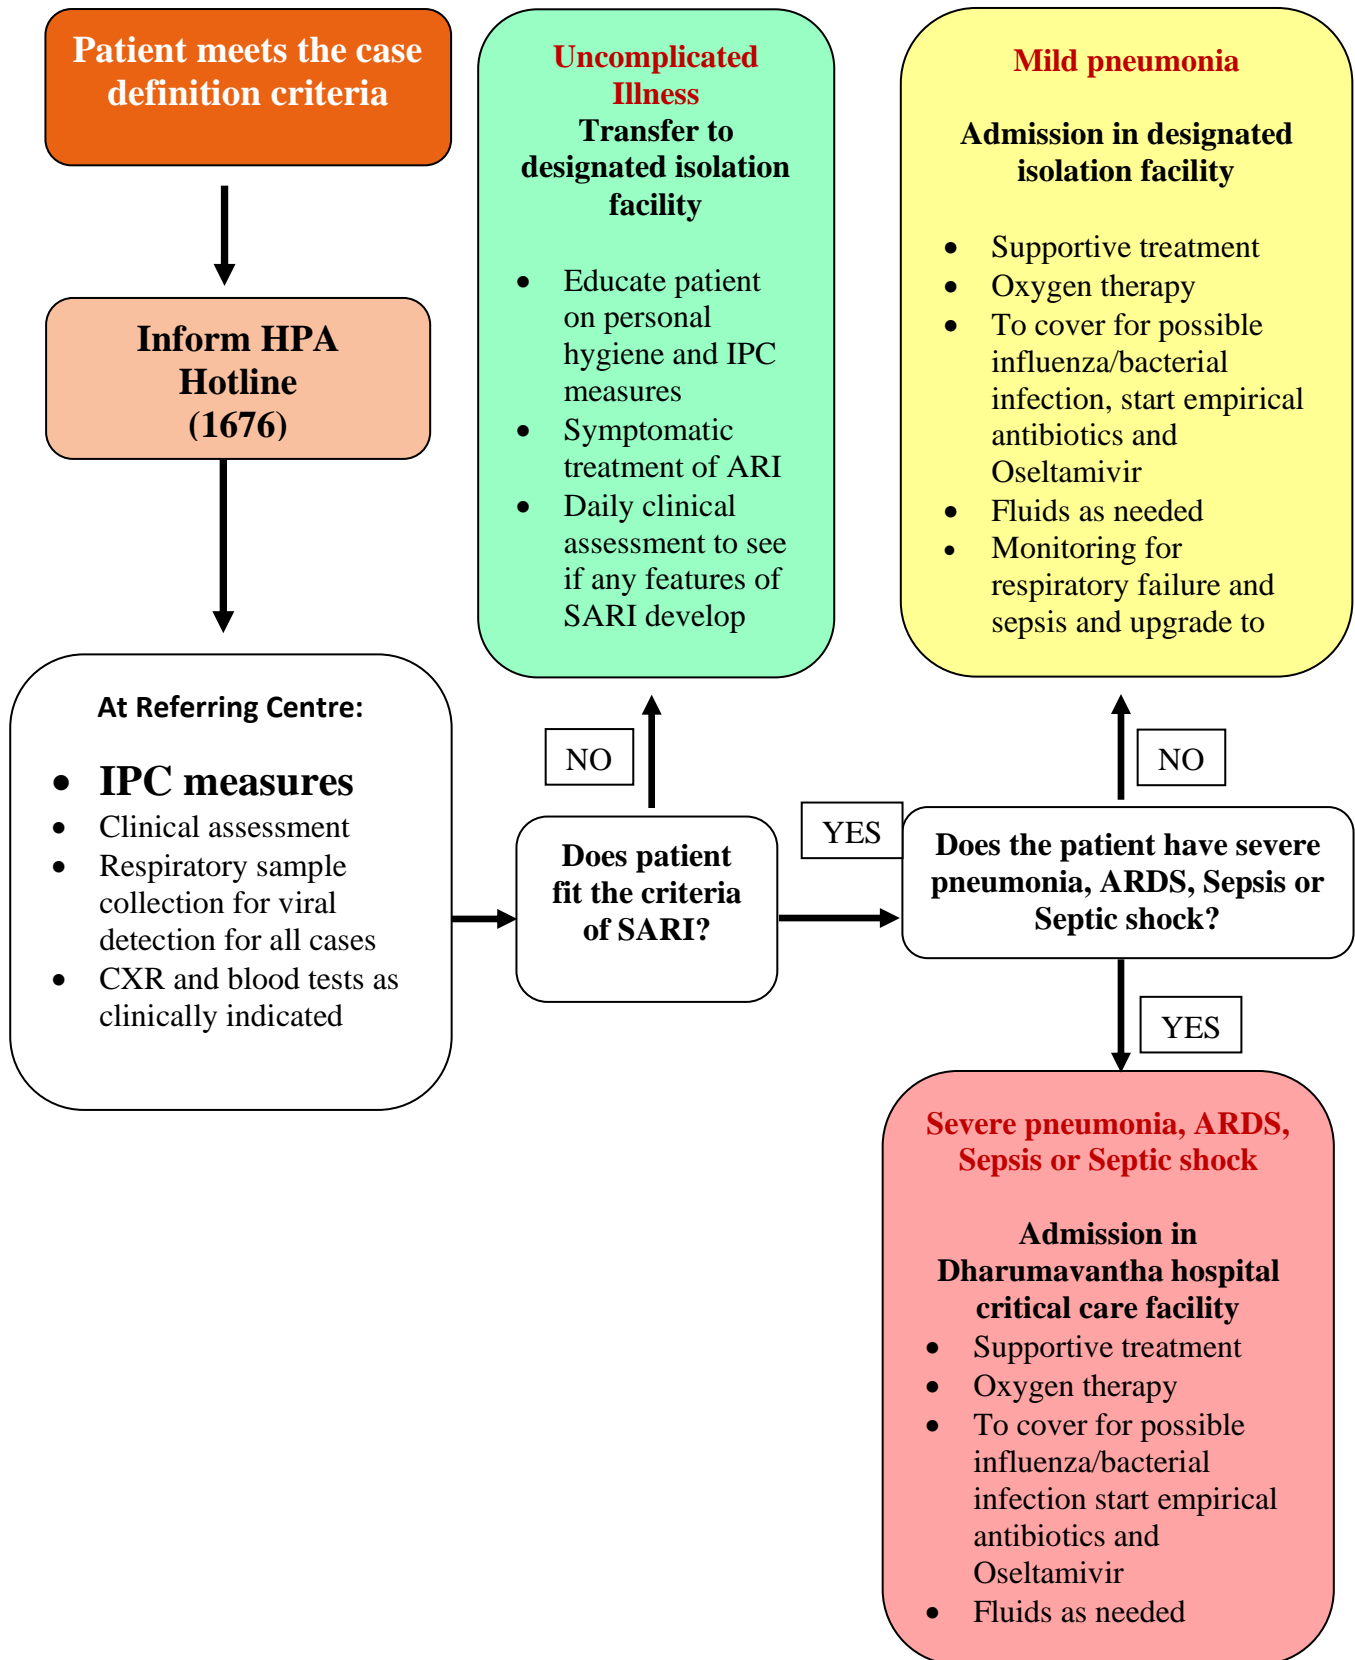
Patient meets the case definition criteria

Inform HPA Hotline (1676)

At Referring Centre:

- IPC measures
- Clinical assessment
- Respiratory sample collection for viral detection for all cases
- CXR and blood tests as clinically indicated

Does patient fit the criteria of SARI?

NO

Uncomplicated Illness
Transfer to designated isolation facility

- Educate patient on personal hygiene and IPC measures
- Symptomatic treatment of ARI
- Daily clinical assessment to see if any features of SARI develop

YES

Does the patient have severe pneumonia, ARDS, Sepsis or Septic shock?

NO

Mild pneumonia

Admission in designated isolation facility

- Supportive treatment
- Oxygen therapy
- To cover for possible influenza/bacterial infection, start empirical antibiotics and Oseltamivir
- Fluids as needed
- Monitoring for respiratory failure and sepsis and upgrade to

YES

Severe pneumonia, ARDS, Sepsis or Septic shock

Admission in Dharumavantha hospital critical care facility

- Supportive treatment
- Oxygen therapy
- To cover for possible influenza/bacterial infection start empirical antibiotics and Oseltamivir
- Fluids as needed